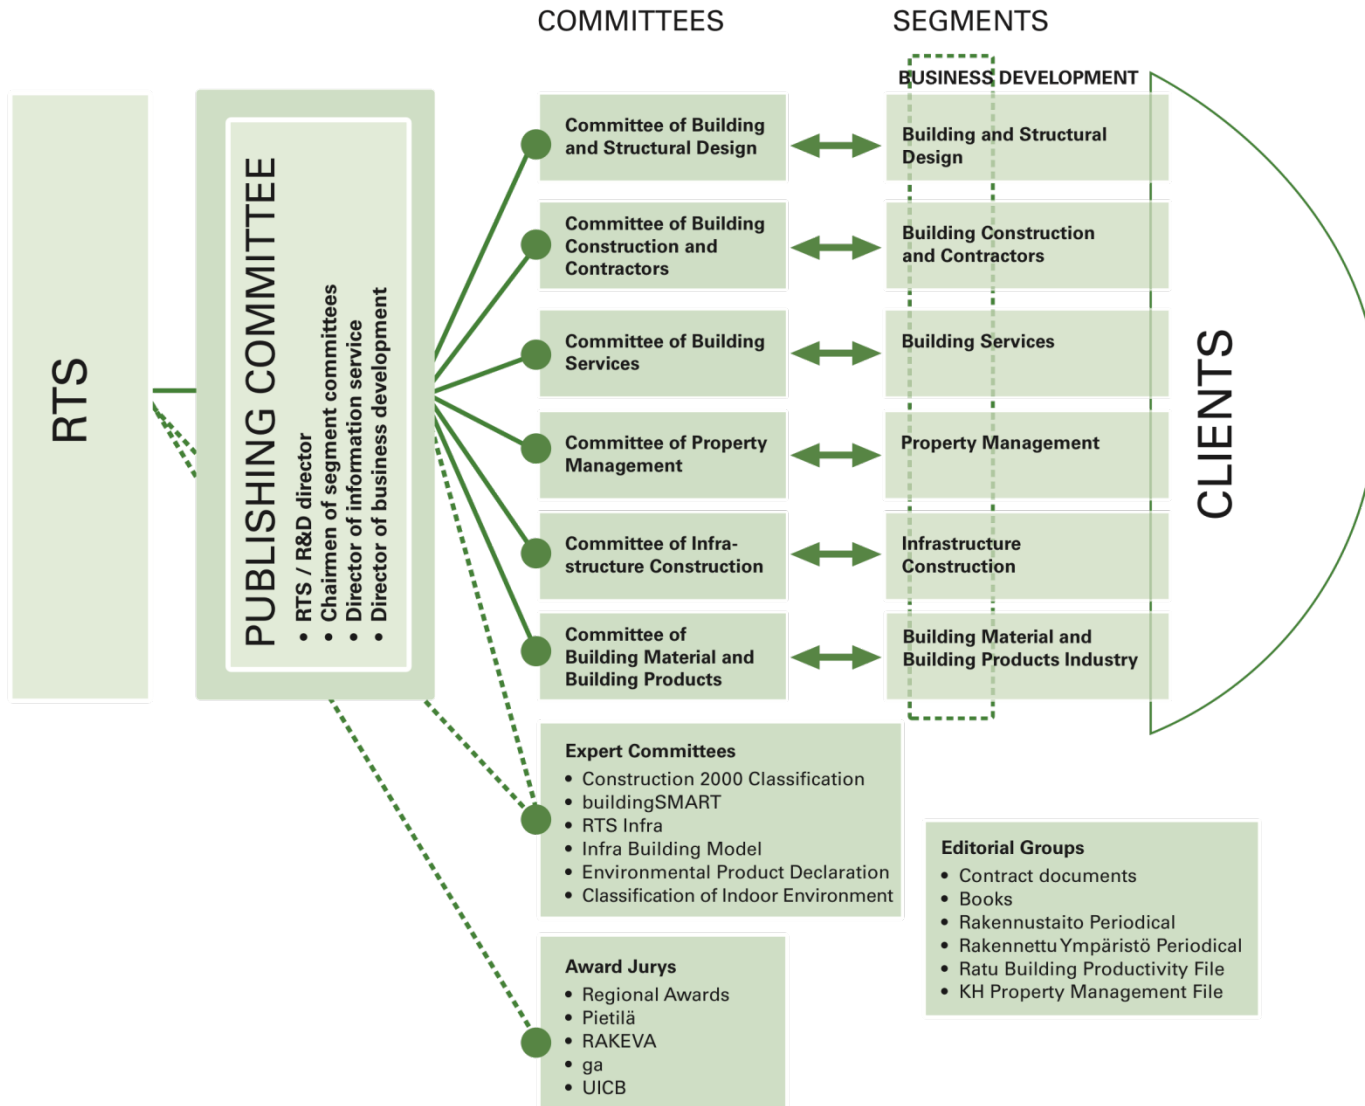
COMMITTEES

SEGMENTS

RTS

PUBLISHING COMMITTEE
• RTS / R&D director
• Chairmen of segment committees
• Director of information service
• Director of business development

BUSINESS DEVELOPMENT

Committee of Building and Structural Design

Building and Structural Design

Committee of Building Construction and Contractors

Building Construction and Contractors

Committee of Building Services

Building Services

Committee of Property Management

Property Management

Committee of Infrastructure Construction

Infrastructure Construction

Committee of Building Material and Building Products

Building Material and Building Products Industry

CLIENTS

Expert Committees
• Construction 2000 Classification
• buildingSMART
• RTS Infra
• Infra Building Model
• Environmental Product Declaration
• Classification of Indoor Environment

Editorial Groups
• Contract documents
• Books
• Rakennustaito Periodical
• Rakennettu Ympäristö Periodical
• Ratu Building Productivity File
• KH Property Management File

Award Jurys
• Regional Awards
• Pietilä
• RAKEVA
• ga
• UICB